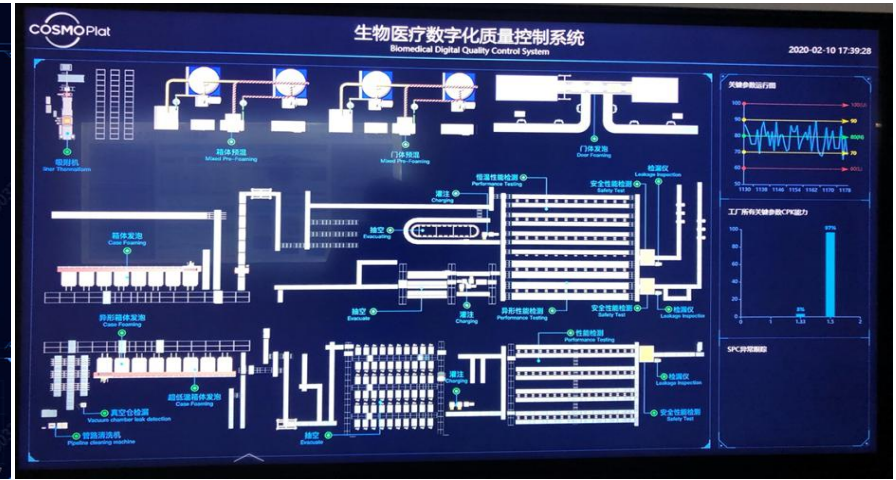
COSMOPlat

生物医疗数字化质量控制系统
Biomedical Digital Quality Control System

2020-02-10 17:39:28

细附机
Liner Thermoforming

箱体预混
Mixed Pre-Foaming

门体预混
Mixed Pre-Foaming

门体发泡
Door Foaming

箱体发泡
Case Foaming

灌注
Charging

恒温性能检测
Performance Testing

安全性能检测
Safety Test

检漏仪
Leakage Inspection

抽空
Evacuating

异形箱体发泡
Case Foaming

抽空
Evacuate

灌注
Charging

异形性能检测
Performance Testing

安全性能检测
Safety Test

检漏仪
Leakage Inspection

性能检测
Performance Testing

灌注
Charging

检漏仪
Leakage Inspection

真空仓检漏
Vacuum chamber leak detection

超低温箱体发泡
Case Foaming

管路清洗机
Pipeline cleaning machine

抽空
Evacuate

安全性能检测
Safety Test

关键参数运行图

100
90
80
70
60
50

100(U)
90
80(M)
70
60(L)

1130 1138 1146 1154 1162 1170 1178

工厂所有关键参数CPK能力

100
80
60
40
20
0

97%
3%

0 1 1.33 1.5 2

SPC异常监控